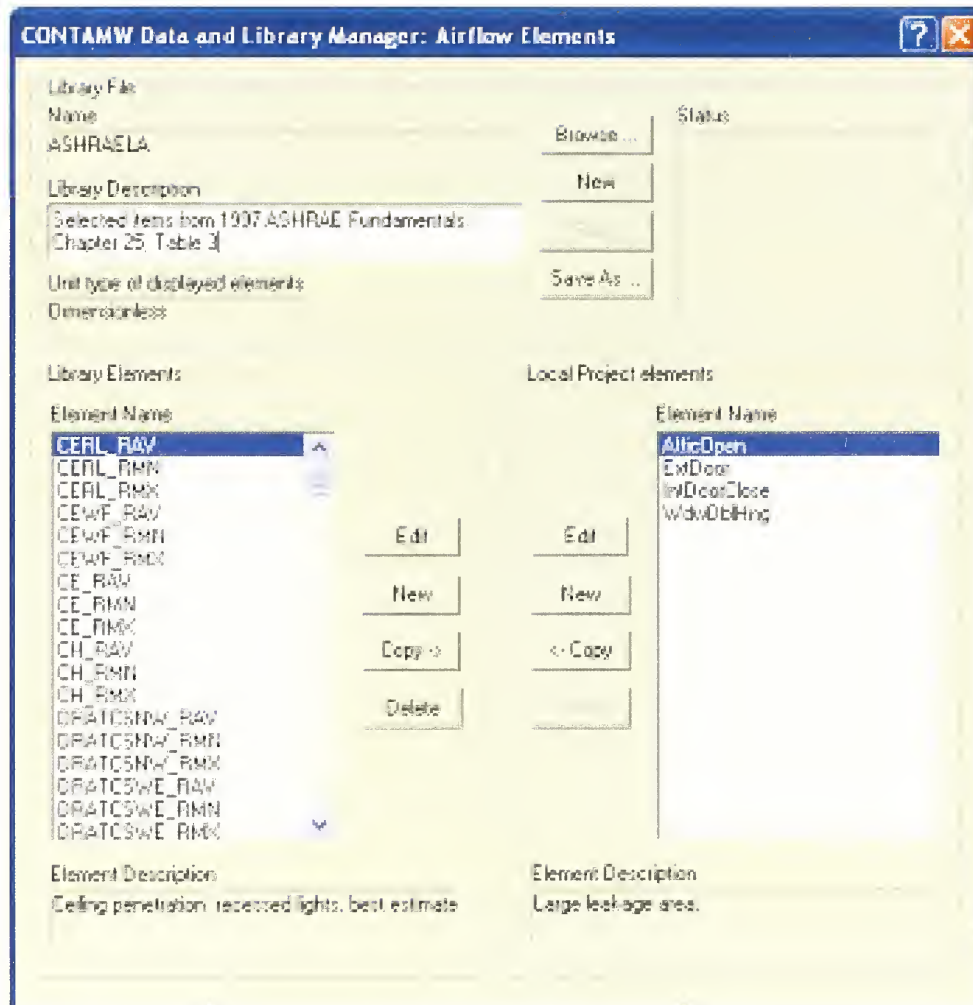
CONTAMW Data and Library Manager: Airflow Elements

Library File
Name
ASHRAE.LA

Status

Browse ...

Library Description
Selected items from 1997 ASHRAE Fundamentals Chapter 25, Table 3

New

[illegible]

Unit type of displayed elements
Dimensionless

Save As ...

Library Elements

Element Name
CERL_RAV
CERL_RMN
CERL_RMX
CEWF_RAV
CEWF_RMN
CEWF_RMX
CE_RAV
CE_RMN
CE_RMX
CH_RAV
CH_RMN
CH_RMX
DRATCSNW_RAV
DRATCSNW_RMN
DRATCSNW_RMX
DRATCSWE_RAV
DRATCSWE_RMN
DRATCSWE_RMX

Edit
New
Copy ->
Delete

Local Project elements

Edit
New
<- Copy
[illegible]

Element Name
AtticOpen
ExtDoor
IntDoorClose
WdwDblHng

Element Description
Ceiling penetration: recessed lights, best estimate

Element Description
Large leakage area.